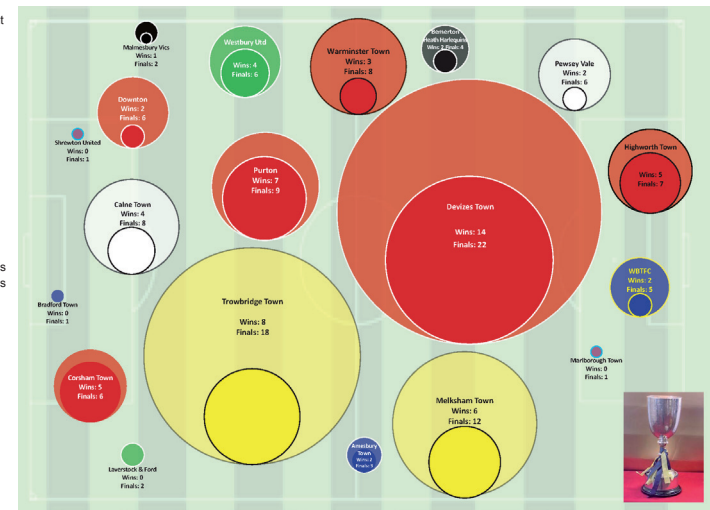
t

s
s

Malmesbury Vics
Wins: 1
Finals: 2

Westbury Utd
Wins: 4
Finals: 6

Warminster Town
Wins: 3
Finals: 8

Bemerton Heath Harlequins
Wins: 2 Finals: 4

Pewsey Vale
Wins: 2
Finals: 6

Downton
Wins: 2
Finals: 6

Shrewton United
Wins: 0
Finals: 1

Purton
Wins: 7
Finals: 9

Devizes Town
Wins: 14
Finals: 22

Highworth Town
Wins: 5
Finals: 7

Calne Town
Wins: 4
Finals: 8

WBTFC
Wins: 2
Finals: 5

Bradford Town
Wins: 0
Finals: 1

Trowbridge Town
Wins: 8
Finals: 18

Marlborough Town
Wins: 0
Finals: 1

Corsham Town
Wins: 5
Finals: 6

Melksham Town
Wins: 6
Finals: 12

Amesbury Town
Wins: 2
Finals: 5

Laverstock & Ford
Wins: 0
Finals: 2